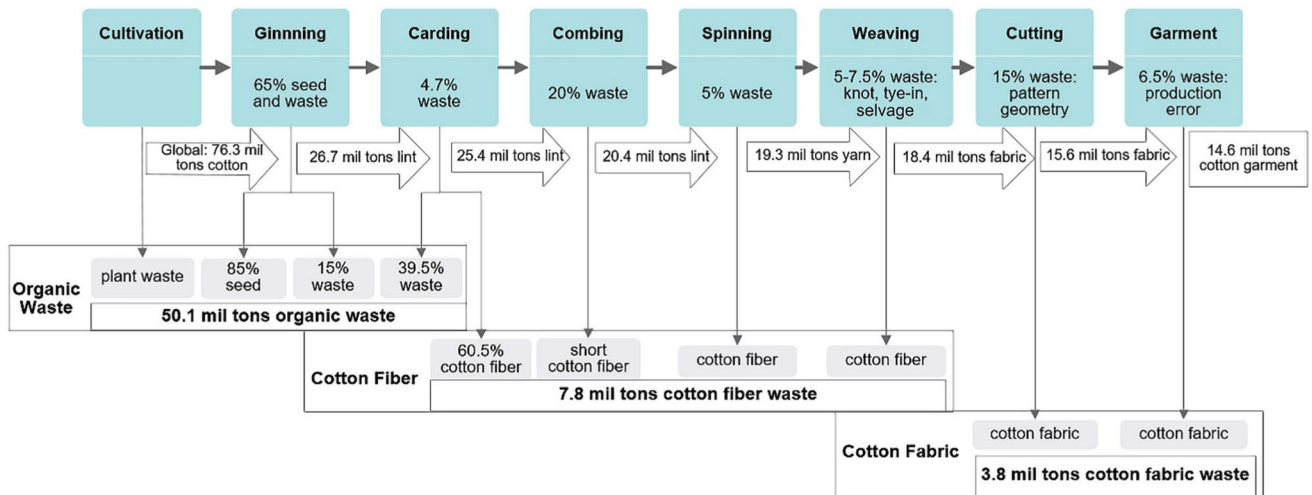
Cultivation

Ginning
65% seed and waste

Carding
4.7% waste

Combing
20% waste

Spinning
5% waste

Weaving
5-7.5% waste: knot, tye-in, selvage

Cutting
15% waste: pattern geometry

Garment
6.5% waste: production error

Global: 76.3 mil tons cotton

26.7 mil tons lint

25.4 mil tons lint

20.4 mil tons lint

19.3 mil tons yarn

18.4 mil tons fabric

15.6 mil tons fabric

14.6 mil tons cotton garment

Organic Waste

plant waste

85% seed

15% waste

39.5% waste

50.1 mil tons organic waste

Cotton Fiber

60.5% cotton fiber

short cotton fiber

cotton fiber

cotton fiber

7.8 mil tons cotton fiber waste

Cotton Fabric

cotton fabric

cotton fabric

3.8 mil tons cotton fabric waste